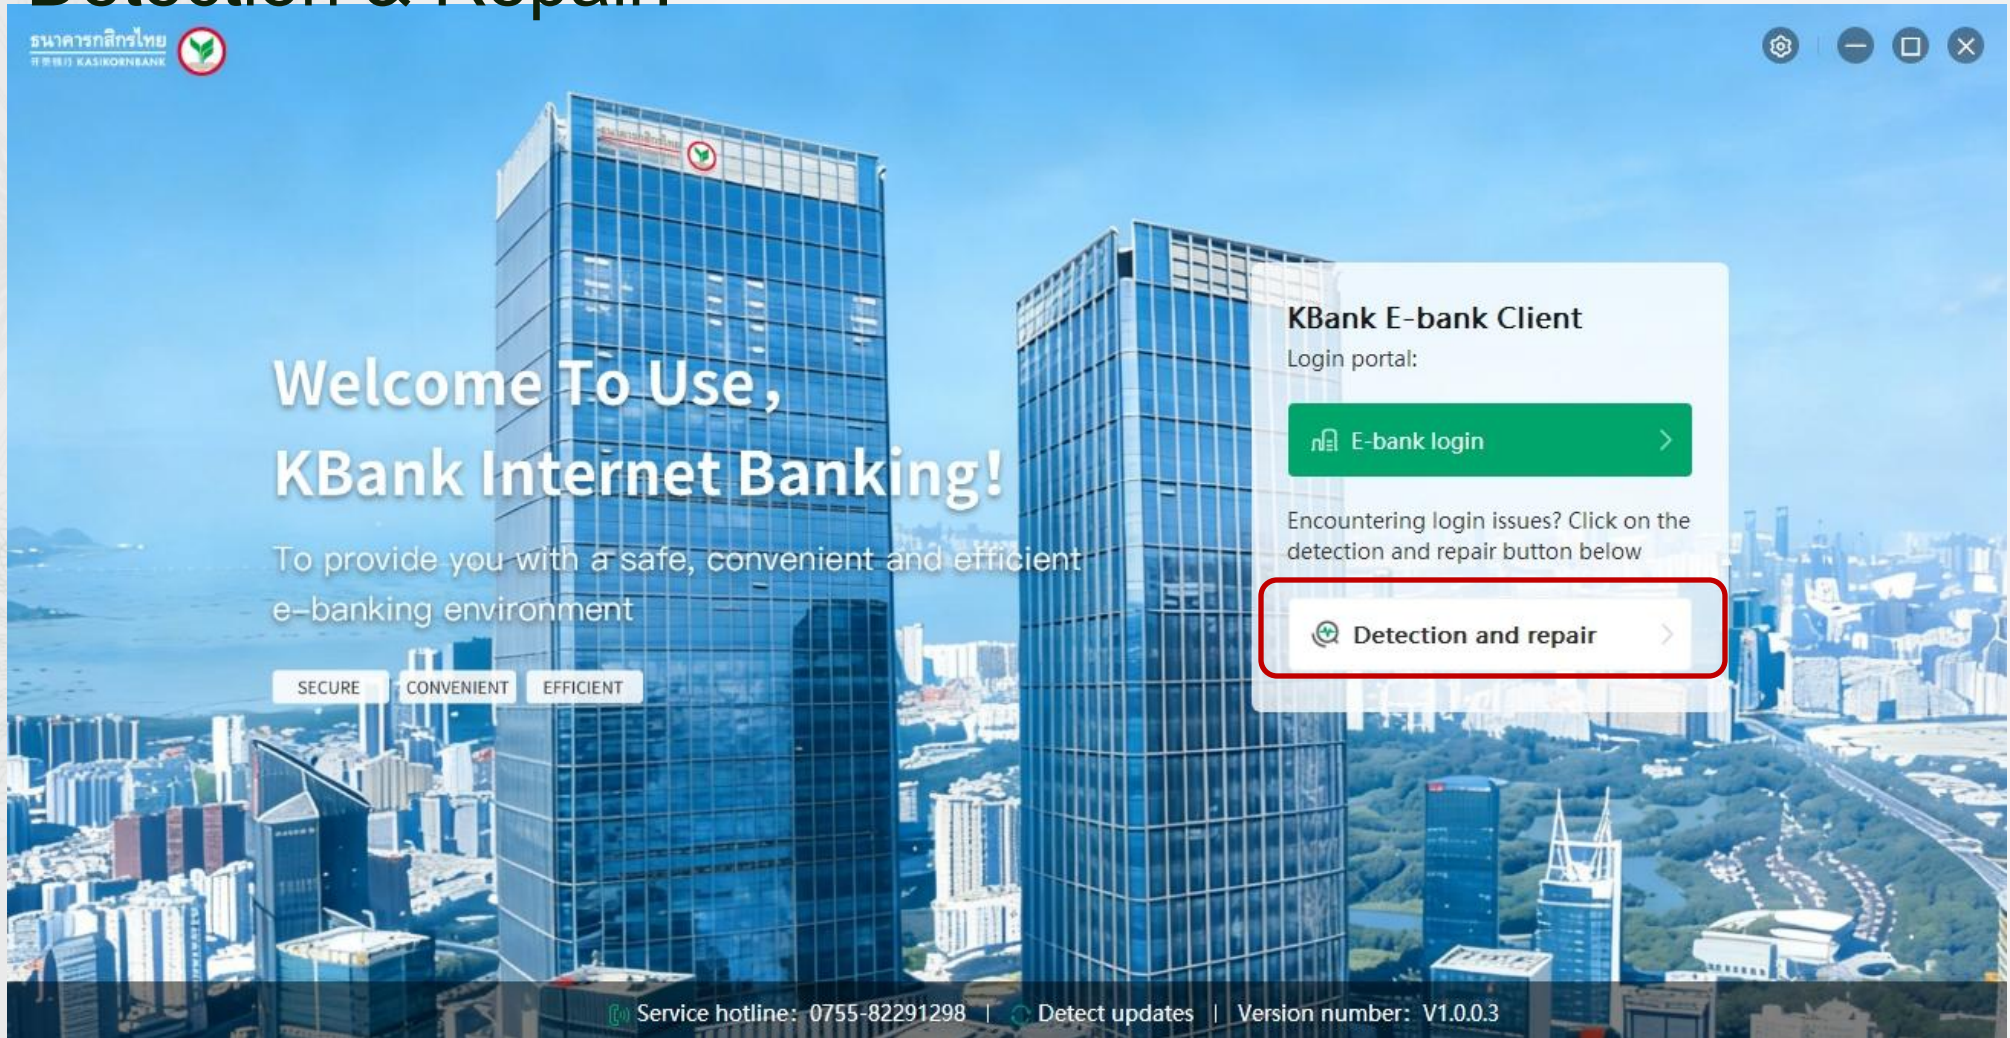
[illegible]

ธนาคารกสิกรไทย
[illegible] KASIKORNBANK

Welcome To Use,
KBank Internet Banking!

To provide you with a safe, convenient and efficient e-banking environment

SECURE CONVENIENT EFFICIENT

KBank E-bank Client
Login portal:

E-bank login

Encountering login issues? Click on the detection and repair button below

Detection and repair

Service hotline: 0755-82291298 | Detect updates | Version number: V1.0.0.3